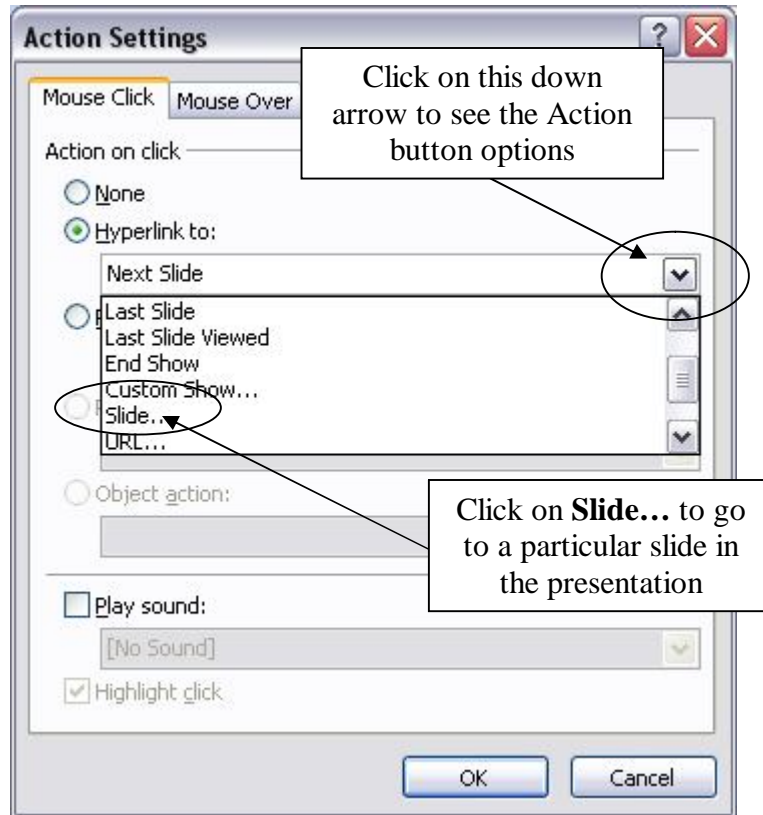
Action Settings

Mouse Click | Mouse Over

Click on this down arrow to see the Action button options

Action on click

None

Hyperlink to:

Next Slide

Last Slide
Last Slide Viewed
End Show
Custom Show…
Slide…
URL…

Object action:

Click on **Slide…** to go to a particular slide in the presentation

Play sound:

[No Sound]

Highlight click

OK

Cancel